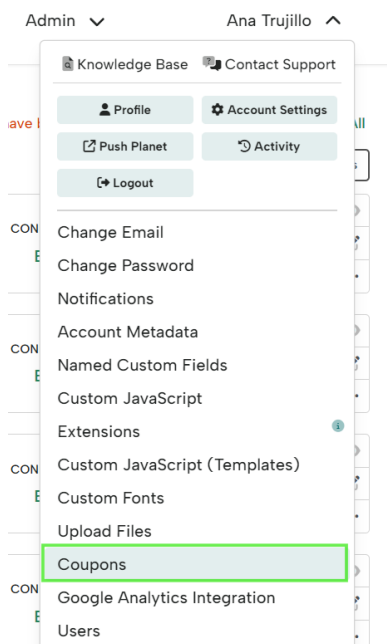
Admin

Ana Trujillo

Knowledge Base

Contact Support

Profile

Account Settings

Push Planet

Activity

Logout

Change Email

Change Password

Notifications

Account Metadata

Named Custom Fields

Custom JavaScript

Extensions

Custom JavaScript (Templates)

Custom Fonts

Upload Files

Coupons

Google Analytics Integration

Users